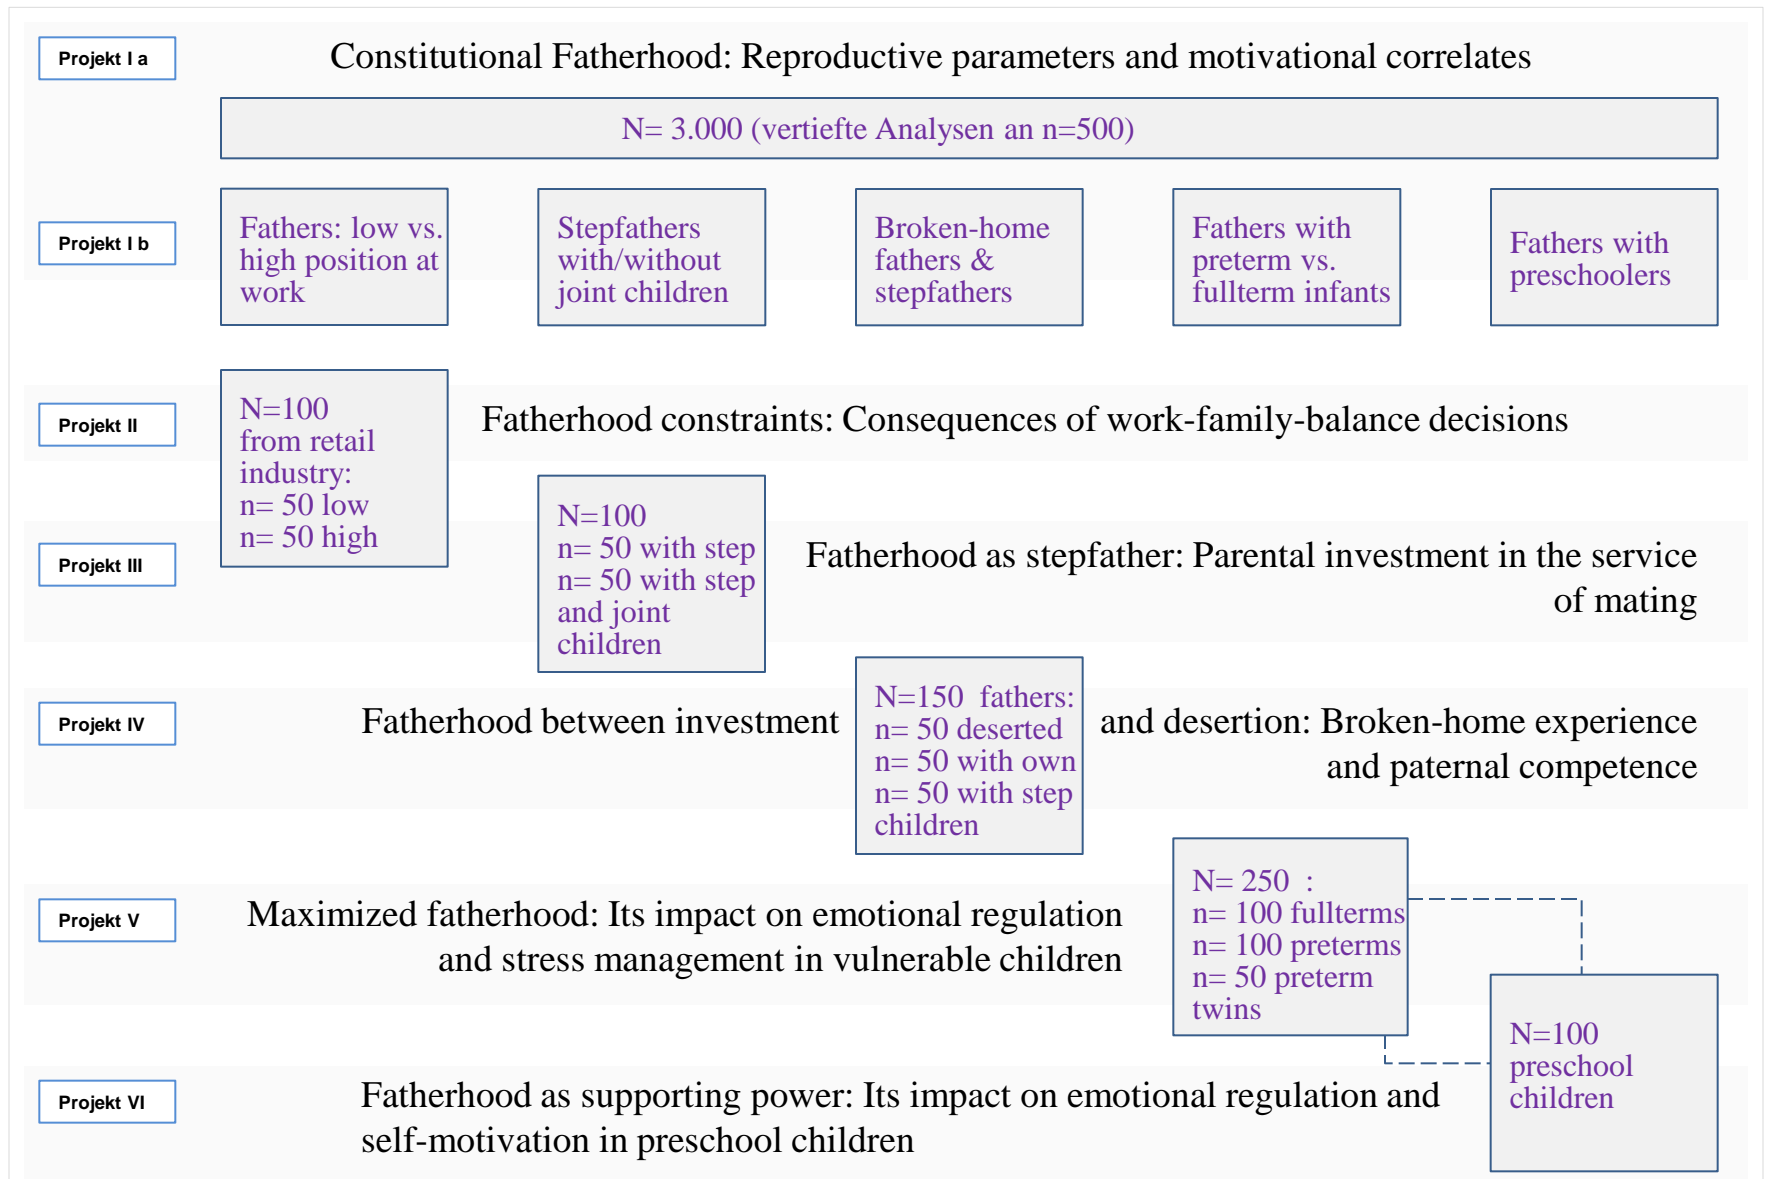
Projekt I a

Constitutional Fatherhood: Reproductive parameters and motivational correlates

N= 3.000 (vertiefte Analysen an n=500)

Projekt I b

Fathers: low vs. high position at work

Stepfathers with/without joint children

Broken-home fathers & stepfathers

Fathers with preterm vs. fullterm infants

Fathers with preschoolers

Projekt II

N=100 from retail industry: n= 50 low n= 50 high

Fatherhood constraints: Consequences of work-family-balance decisions

Projekt III

N=100 n= 50 with step n= 50 with step and joint children

Fatherhood as stepfather: Parental investment in the service of mating

Projekt IV

Fatherhood between investment

N=150 fathers: n= 50 deserted n= 50 with own n= 50 with step children

and desertion: Broken-home experience and paternal competence

Projekt V

Maximized fatherhood: Its impact on emotional regulation and stress management in vulnerable children

N= 250 : n= 100 fullterms n= 100 preterms n= 50 preterm twins

N=100 preschool children

Projekt VI

Fatherhood as supporting power: Its impact on emotional regulation and self-motivation in preschool children